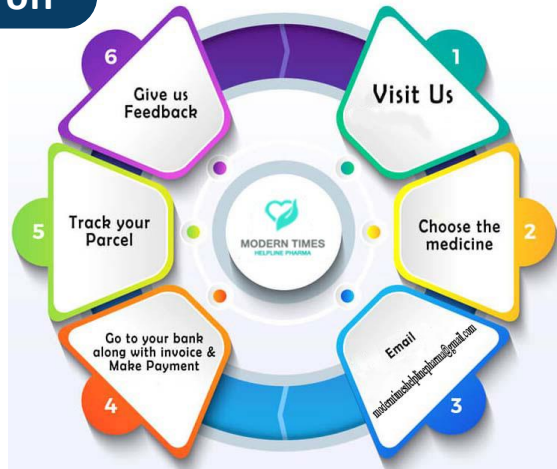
on

6
Give us Feedback

1
Visit Us

5
Track your Parcel

MODERN TIMES
HELPLINE PHARMA

2
Choose the medicine

4
Go to your bank along with invoice & Make Payment

Email
moderntimeshelplinepharma@gmail.com

3